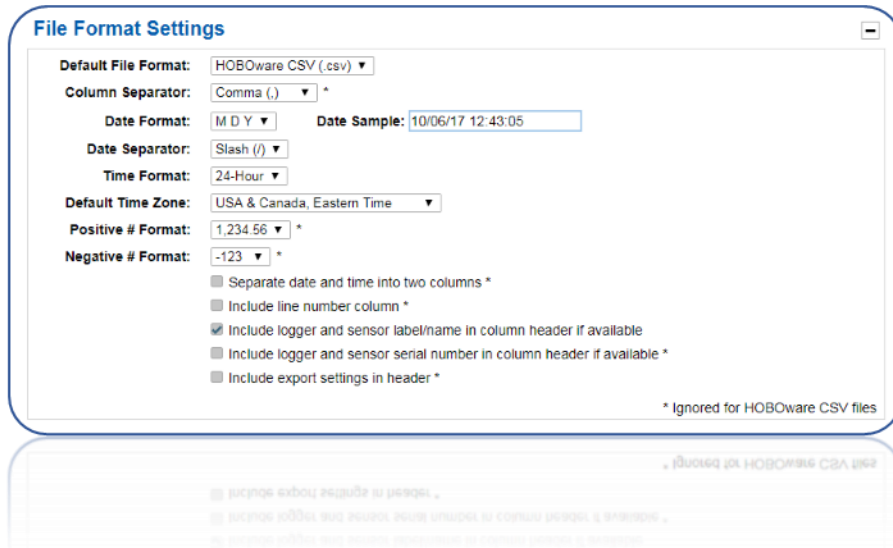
File Format Settings

−

Default File Format: HOBOware CSV (.csv) ▼

Column Separator: Comma (,) ▼ *

Date Format: M D Y ▼ Date Sample: 10/06/17 12:43:05

Date Separator: Slash (/) ▼

Time Format: 24-Hour ▼

Default Time Zone: USA & Canada, Eastern Time ▼

Positive # Format: 1,234.56 ▼ *

Negative # Format: -123 ▼ *

Separate date and time into two columns *

Include line number column *

Include logger and sensor label/name in column header if available

Include logger and sensor serial number in column header if available *

Include export settings in header *

* Ignored for HOBOware CSV files